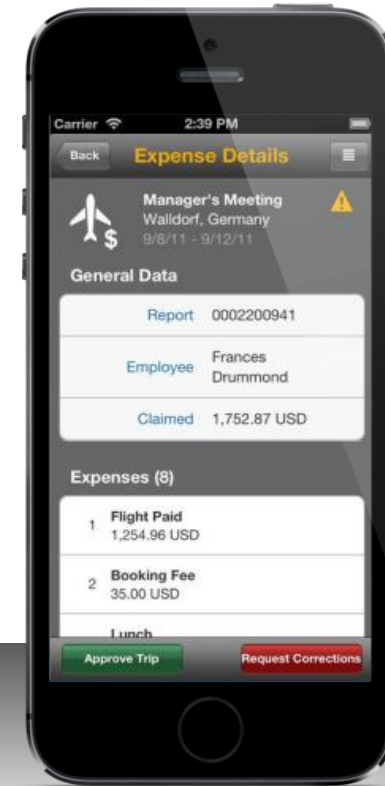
Carrier 2:39 PM

Back Expense Details

Manager's Meeting
Walldorf, Germany
9/8/11 - 9/12/11

General Data

| Report | 0002200941 |
|---|---|
| Employee | Frances Drummond |
| Claimed | 1,752.87 USD |

Expenses (8)

1 Flight Paid
1,254.96 USD

2 Booking Fee
35.00 USD

Lunch

Approve Trip Request Corrections